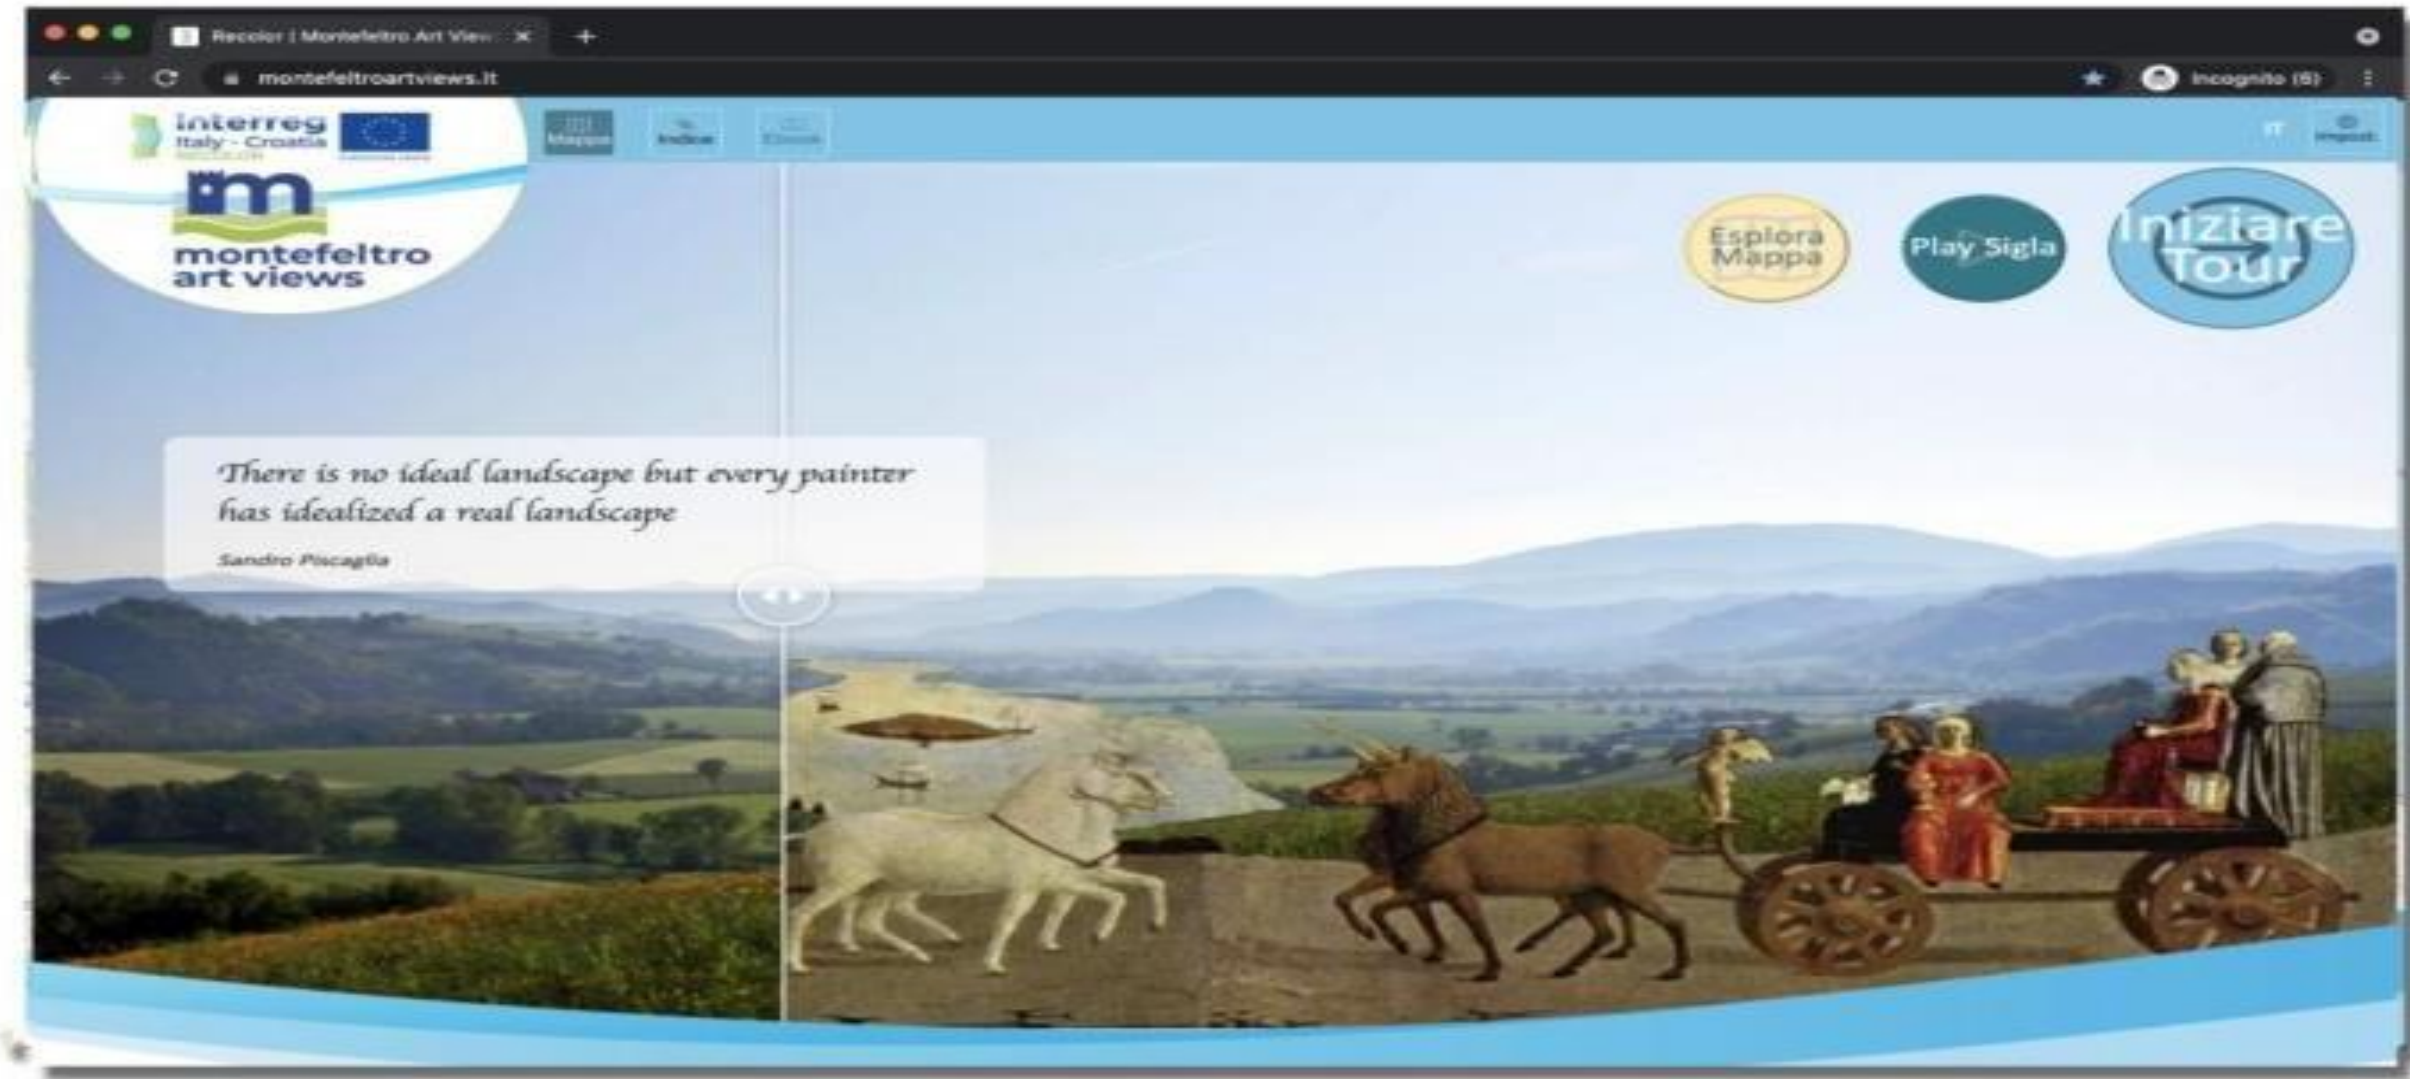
Recolor | Montefeltro Art View ×

montefeltroartviews.it

Incognito (6)

interreg
Italy - Croatia
RECOLOR

montefeltro
art views

Mappa

Indice

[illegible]

IT

Impost.

Esplora
Mappa

Play Sigla

Iniziare
Tour

There is no ideal landscape but every painter has idealized a real landscape

Sandro Piscaglia